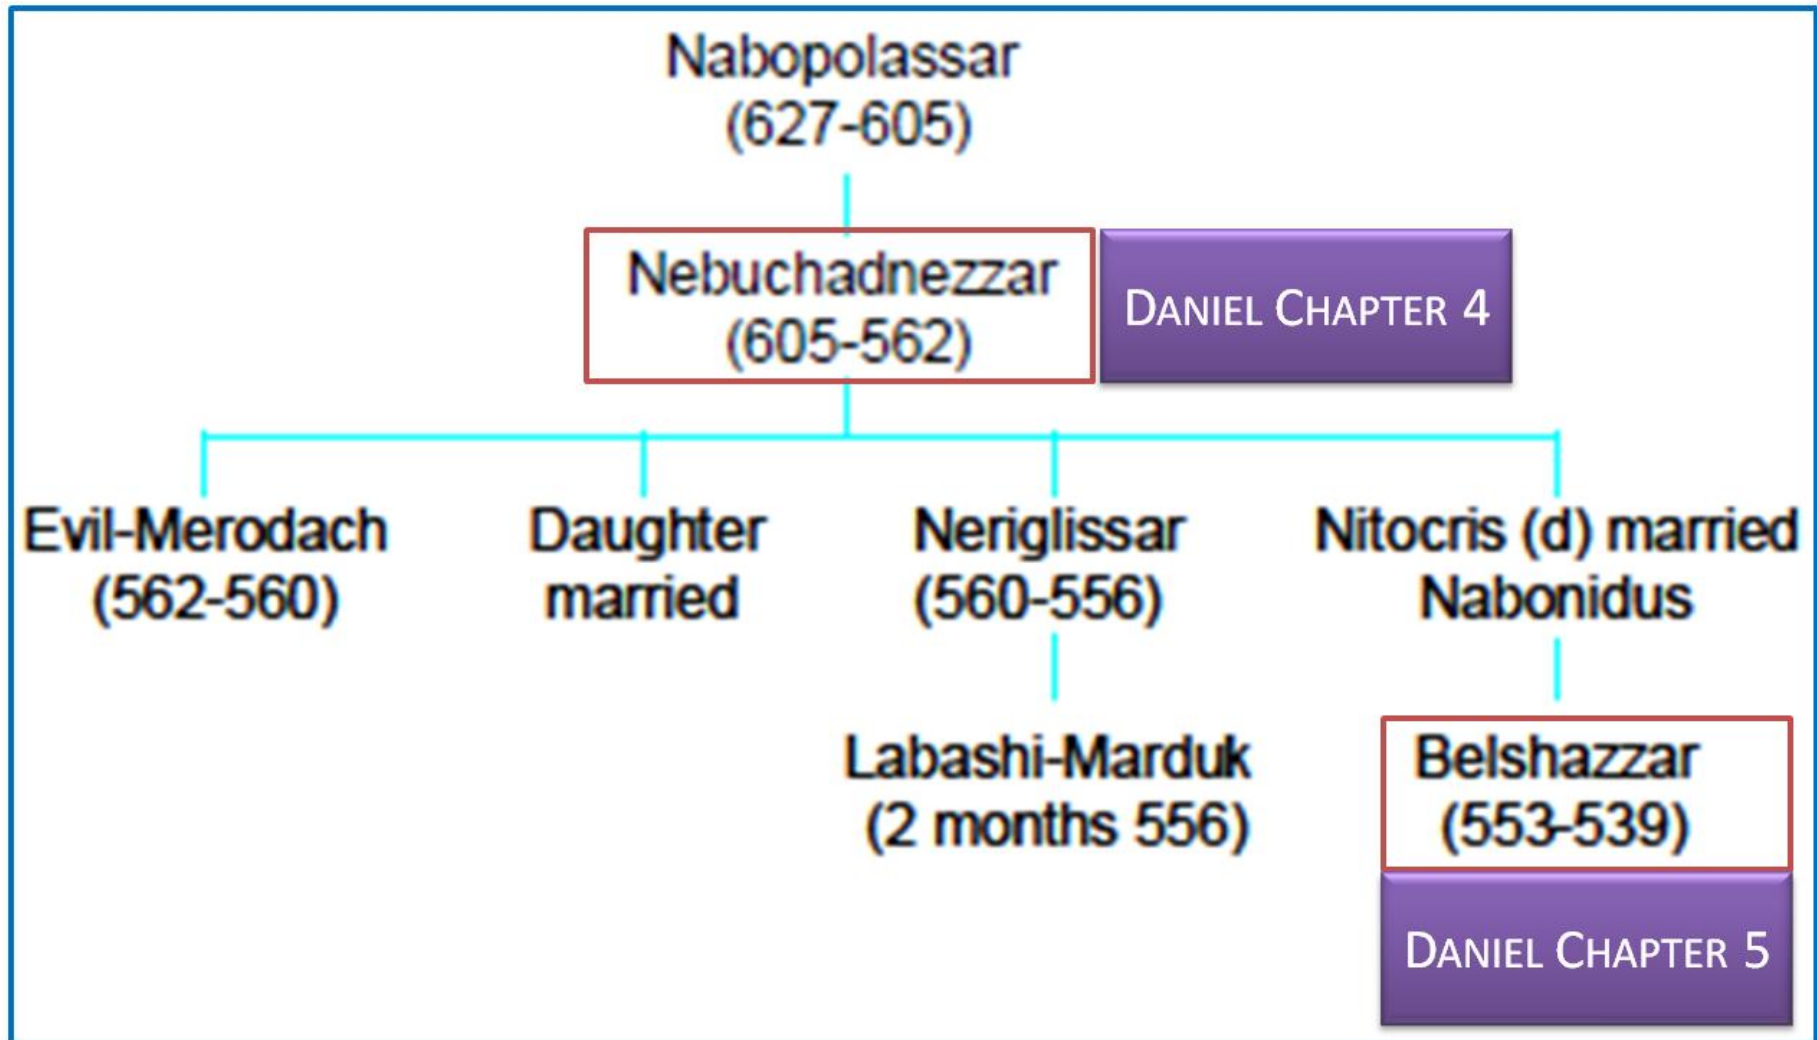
Nabopolassar
(627-605)

Nebuchadnezzar
(605-562)

Daniel Chapter 4

Evil-Merodach
(562-560)

Daughter
married

Neriglissar
(560-556)

Nitocris (d) married
Nabonidus

Labashi-Marduk
(2 months 556)

Belshazzar
(553-539)

Daniel Chapter 5